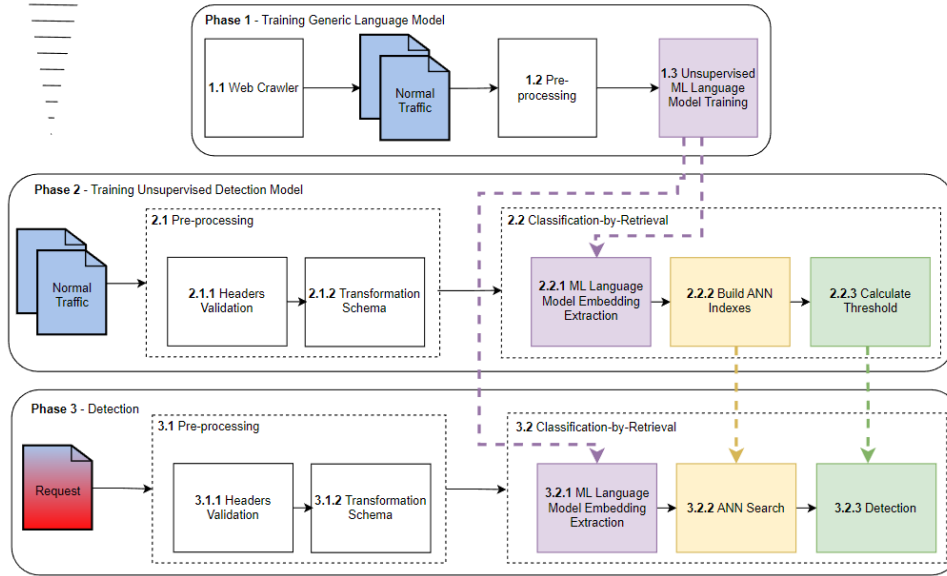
Phase 1 - Training Generic Language Model

1.1 Web Crawler

Normal Traffic

1.2 Pre-processing

1.3 Unsupervised ML Language Model Training

Phase 2 - Training Unsupervised Detection Model

Normal Traffic

2.1 Pre-processing

2.1.1 Headers Validation

2.1.2 Transformation Schema

2.2 Classification-by-Retrieval

2.2.1 ML Language Model Embedding Extraction

2.2.2 Build ANN Indexes

2.2.3 Calculate Threshold

Phase 3 - Detection

Request

3.1 Pre-processing

3.1.1 Headers Validation

3.1.2 Transformation Schema

3.2 Classification-by-Retrieval

3.2.1 ML Language Model Embedding Extraction

3.2.2 ANN Search

3.2.3 Detection